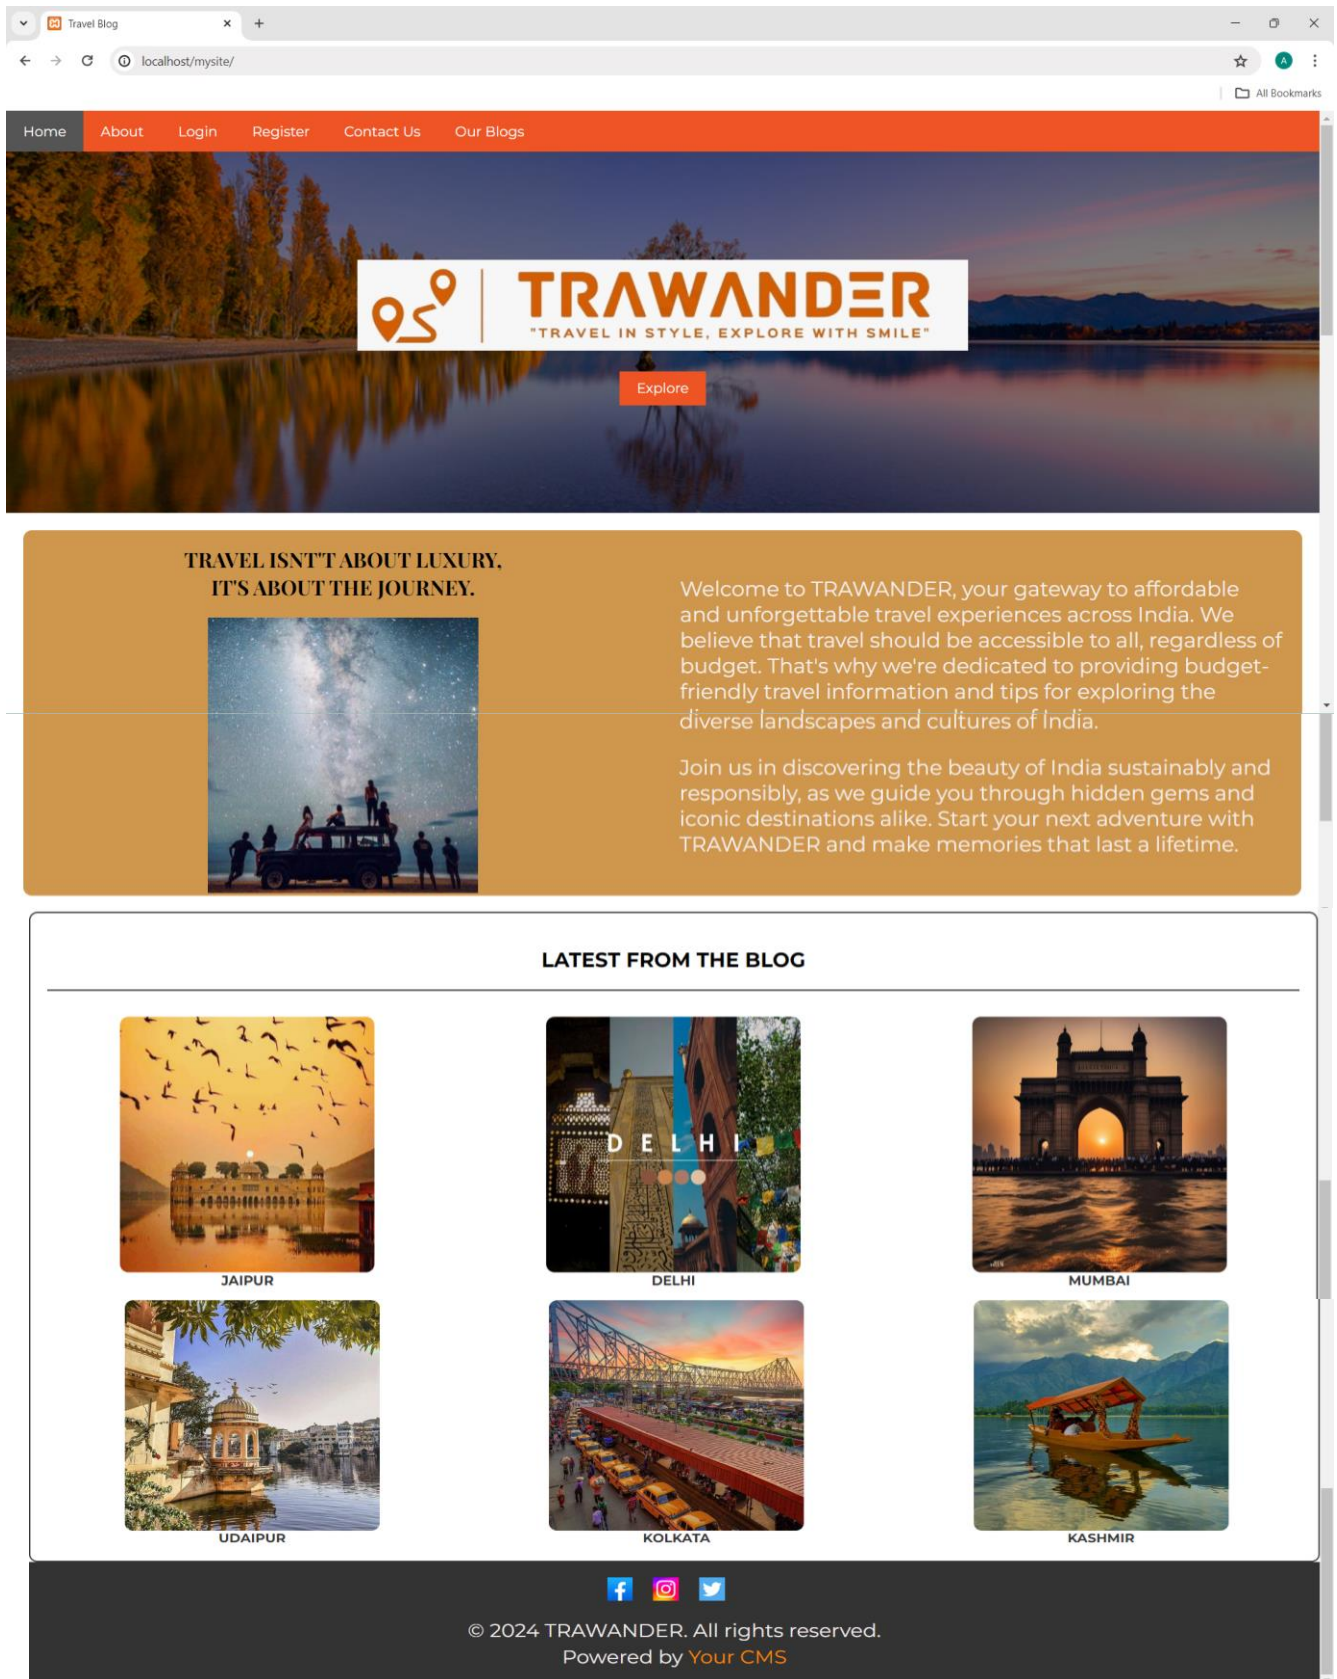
Travel Blog

localhost/mysite/

All Bookmarks

Home About Login Register Contact Us Our Blogs

TRAWANDER
"TRAVEL IN STYLE, EXPLORE WITH SMILE"

Explore

TRAVEL ISNT'T ABOUT LUXURY, IT'S ABOUT THE JOURNEY.

Welcome to TRAWANDER, your gateway to affordable and unforgettable travel experiences across India. We believe that travel should be accessible to all, regardless of budget. That's why we're dedicated to providing budget-friendly travel information and tips for exploring the diverse landscapes and cultures of India.

Join us in discovering the beauty of India sustainably and responsibly, as we guide you through hidden gems and iconic destinations alike. Start your next adventure with TRAWANDER and make memories that last a lifetime.

LATEST FROM THE BLOG

JAIPUR

D E L H I

DELHI

MUMBAI

UDAIPUR

KOLKATA

KASHMIR

© 2024 TRAWANDER. All rights reserved.
Powered by Your CMS